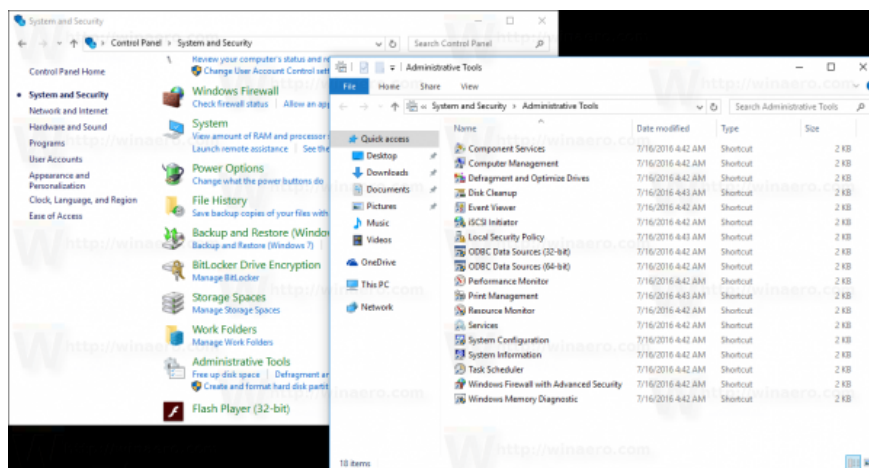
System and Security

Control Panel > System and Security

Search Control Panel

Control Panel Home

System and Security
Network and Internet
Hardware and Sound
Programs
User Accounts
Appearance and Personalization
Clock, Language, and Region
Ease of Access

Review your computer's status and re
Change User Account Control sett

Windows Firewall
Check firewall status | Allow an ap

System
View amount of RAM and processor s
Launch remote assistance | See th

Power Options
Change what the power buttons do

File History
Save backup copies of your files with

Backup and Restore (Windo
Backup and Restore (Windows 7)

BitLocker Drive Encryption
Manage BitLocker

Storage Spaces
Manage Storage Spaces

Work Folders
Manage Work Folders

Administrative Tools
Free up disk space | Defragment a
Create and format hard disk partit

Flash Player (32-bit)

Administrative Tools

File Home Share View

« System and Security > Administrative Tools

Search Administrative Tools

Quick access
Desktop
Downloads
Documents
Pictures
Music
Videos
OneDrive
This PC
Network

| Name | Date modified | Type | Size |
|---|---|---|---|
| Component Services | 7/16/2016 4:42 AM | Shortcut | 2 KB |
| Computer Management | 7/16/2016 4:42 AM | Shortcut | 2 KB |
| Defragment and Optimize Drives | 7/16/2016 4:42 AM | Shortcut | 2 KB |
| Disk Cleanup | 7/16/2016 4:43 AM | Shortcut | 2 KB |
| Event Viewer | 7/16/2016 4:42 AM | Shortcut | 2 KB |
| iSCSI Initiator | 7/16/2016 4:42 AM | Shortcut | 2 KB |
| Local Security Policy | 7/16/2016 4:43 AM | Shortcut | 2 KB |
| ODBC Data Sources (32-bit) | 7/16/2016 4:42 AM | Shortcut | 2 KB |
| ODBC Data Sources (64-bit) | 7/16/2016 4:42 AM | Shortcut | 2 KB |
| Performance Monitor | 7/16/2016 4:42 AM | Shortcut | 2 KB |
| Print Management | 7/16/2016 4:43 AM | Shortcut | 2 KB |
| Resource Monitor | 7/16/2016 4:42 AM | Shortcut | 2 KB |
| Services | 7/16/2016 4:42 AM | Shortcut | 2 KB |
| System Configuration | 7/16/2016 4:42 AM | Shortcut | 2 KB |
| System Information | 7/16/2016 4:42 AM | Shortcut | 2 KB |
| Task Scheduler | 7/16/2016 4:42 AM | Shortcut | 2 KB |
| Windows Firewall with Advanced Security | 7/16/2016 4:42 AM | Shortcut | 2 KB |
| Windows Memory Diagnostic | 7/16/2016 4:42 AM | Shortcut | 2 KB |

18 items

http://winaero.com